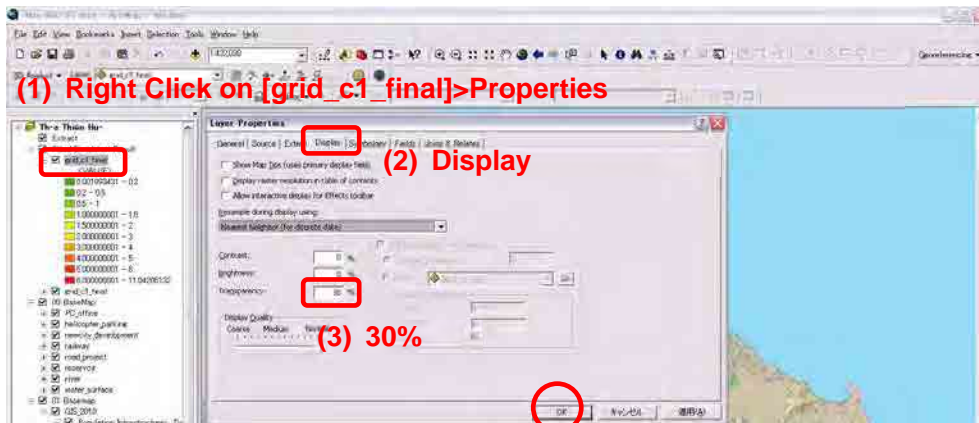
File Edit View Bookmarks Insert Selection Tools Window Help

1:432,000

Georeferencing

(1) Right Click on [grid_c1_final]>Properties

Thua Thien Hue
Extract
grid_c1_final
<VALUE>
0.001993431 - 0.2
0.2 - 0.5
0.5 - 1
1.000000001 - 1.5
1.500000001 - 2
2.000000001 - 3
3.000000001 - 4
4.000000001 - 5
5.000000001 - 6
6.000000001 - 11.04205132
grid_c1_final
BaseMap
PC_office
helicopter_parking
resettle_development
railway
road_project
reservoir
river
water_surface
Basemap
GIS 2010

Layer Properties
General Source Extent Display Symbology Fields Joins & Relates

(2) Display

Show Map Tips (uses primary display field)
Display raster resolution in table of contents
Allow interactive display for Effects toolbar
Resample during display using:
Nearest Neighbor (for discrete data)
Contrast: 0 %
Brightness: 0 %
Transparency: 30 %
Display Quality
Coarse Medium Normal

(3) 30%

OK キャンセル 適用(A)